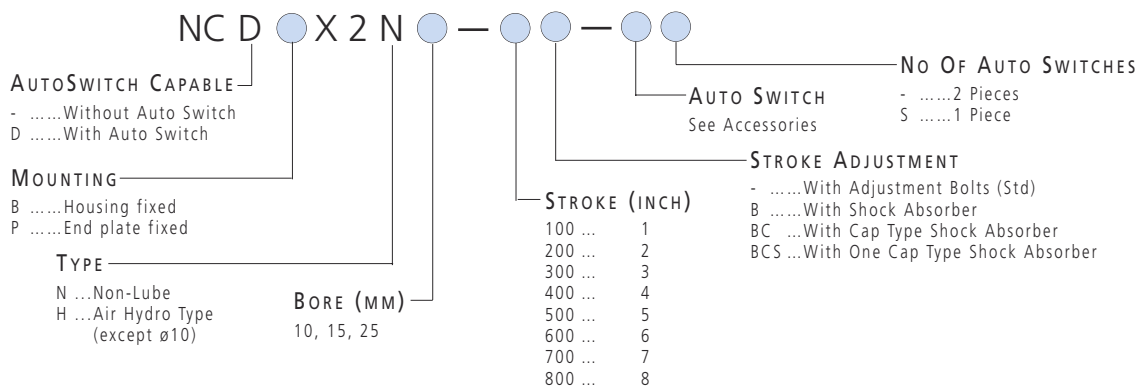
NC D X 2 N — —

AutoSwitch Capable
- ……Without Auto Switch
D ……With Auto Switch

Mounting
B ……Housing fixed
P ……End plate fixed

Type
N …Non-Lube
H …Air Hydro Type (except ø10)

Bore (mm)
10, 15, 25

Stroke (inch)
100 … 1
200 … 2
300 … 3
400 … 4
500 … 5
600 … 6
700 … 7
800 … 8

Stroke Adjustment
- ……With Adjustment Bolts (Std)
B ……With Shock Absorber
BC …With Cap Type Shock Absorber
BCS …With One Cap Type Shock Absorber

Auto Switch
See Accessories

No Of Auto Switches
- ……2 Pieces
S ……1 Piece